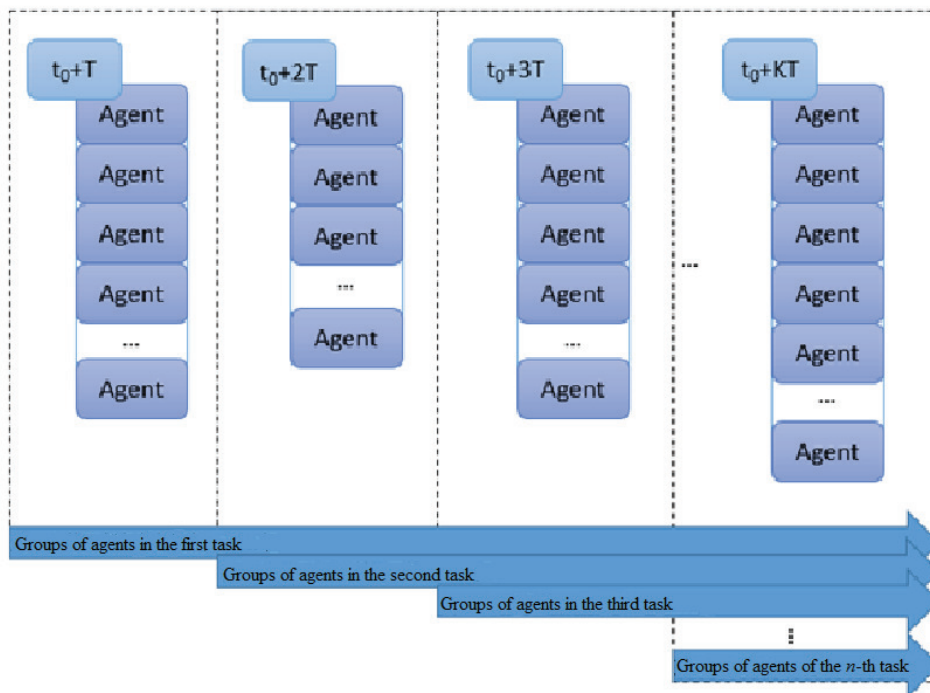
$t_0$+T
Agent
Agent
Agent
Agent
...
Agent

$t_0$+2T
Agent
Agent
Agent
...
Agent

$t_0$+3T
Agent
Agent
Agent
Agent
...
Agent

...

$t_0$+KT
Agent
Agent
Agent
Agent
Agent
...
Agent

Groups of agents in the first task
Groups of agents in the second task
Groups of agents in the third task
⋮
Groups of agents of the $n$-th task